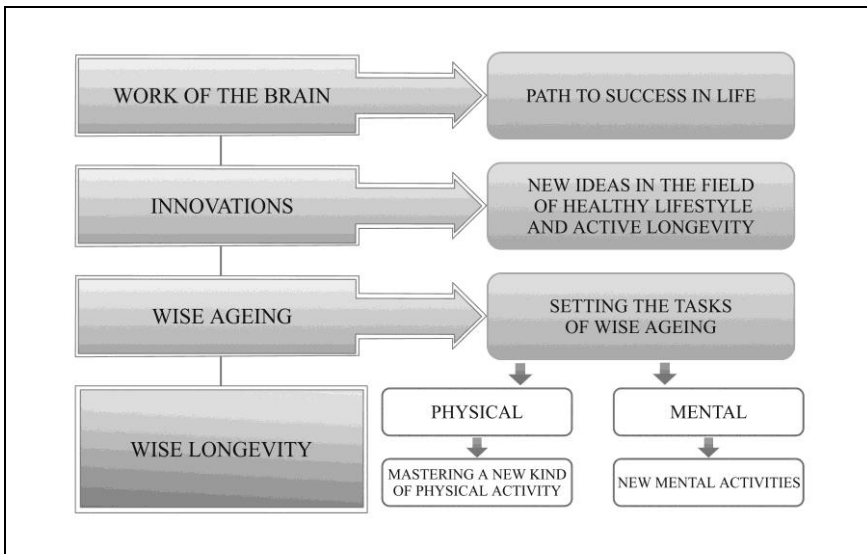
WORK OF THE BRAIN

PATH TO SUCCESS IN LIFE

INNOVATIONS

NEW IDEAS IN THE FIELD OF HEALTHY LIFESTYLE AND ACTIVE LONGEVITY

WISE AGEING

SETTING THE TASKS OF WISE AGEING

WISE LONGEVITY

PHYSICAL

MENTAL

MASTERING A NEW KIND OF PHYSICAL ACTIVITY

NEW MENTAL ACTIVITIES